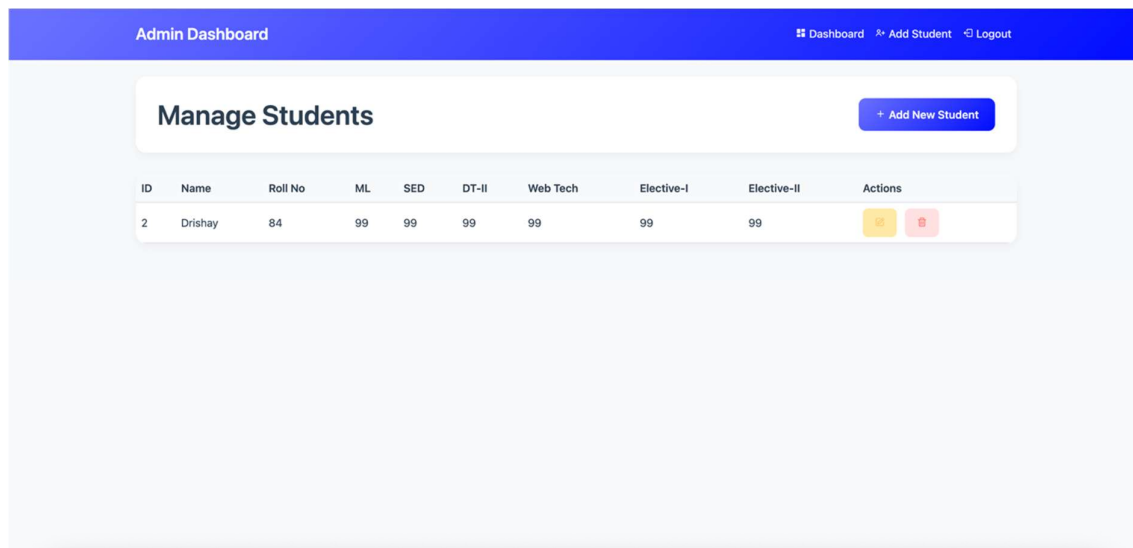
Admin Dashboard

Dashboard Add Student Logout

Manage Students

+ Add New Student

| ID | Name | Roll No | ML | SED | DT-II | Web Tech | Elective-I | Elective-II | Actions |
|---|---|---|---|---|---|---|---|---|---|
| 2 | Drishay | 84 | 99 | 99 | 99 | 99 | 99 | 99 | |